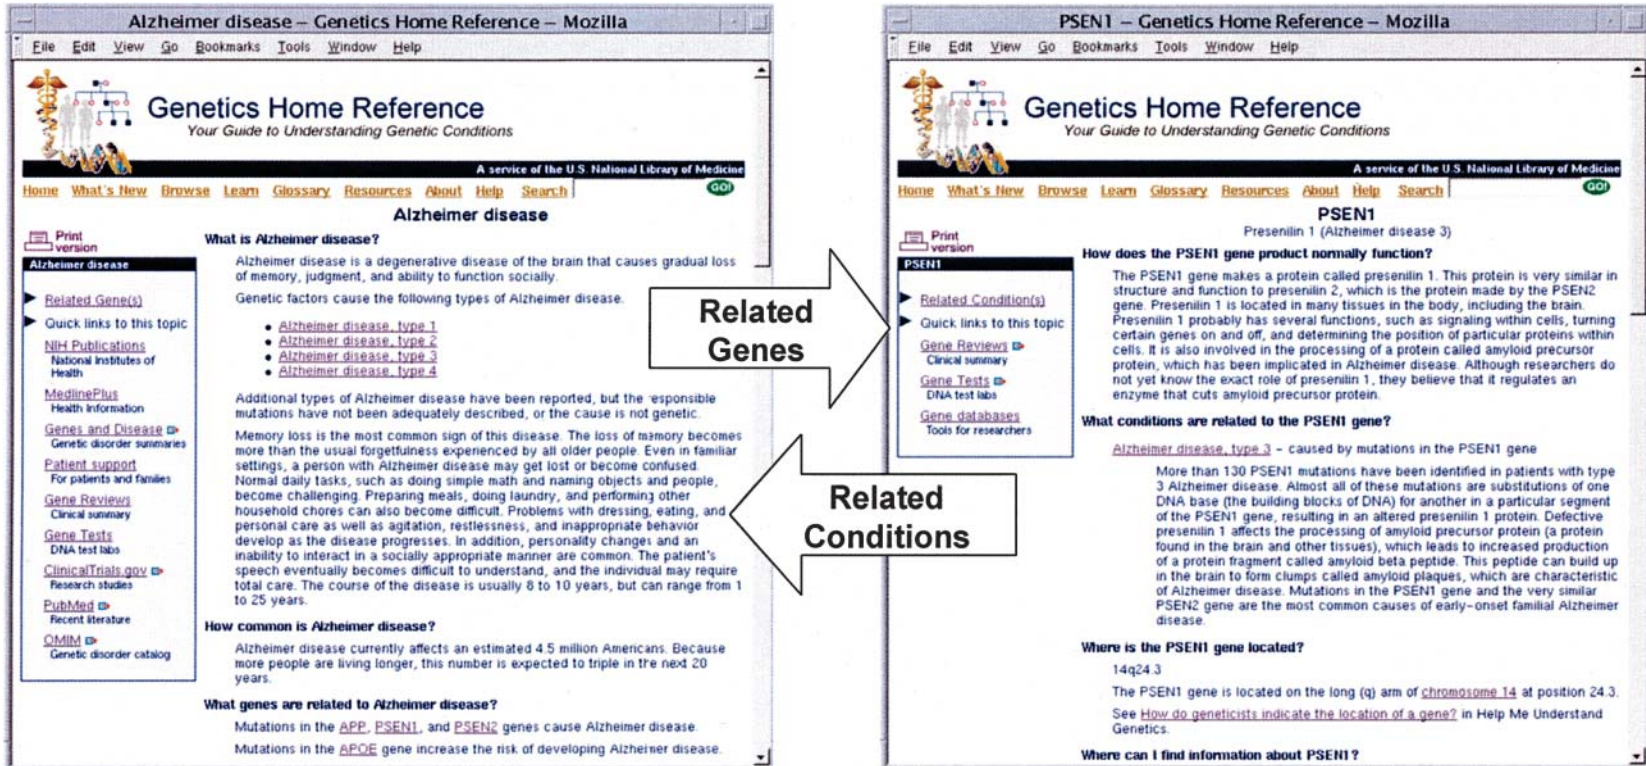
Alzheimer disease – Genetics Home Reference – Mozilla

File Edit View Go Bookmarks Tools Window Help

Genetics Home Reference
Your Guide to Understanding Genetic Conditions

A service of the U.S. National Library of Medicine

Home What's New Browse Learn Glossary Resources About Help Search GO!

Alzheimer disease

Print version

Alzheimer disease

Related Gene(s)

Quick links to this topic

NIH Publications
National Institutes of Health

MedlinePlus
Health Information

Genes and Disease
Genetic disorder summaries

Patient support
For patients and families

Gene Reviews
Clinical summary

Gene Tests
DNA test labs

ClinicalTrials.gov
Research studies

PubMed
Recent literature

OMIM
Genetic disorder catalog

What is Alzheimer disease?

Alzheimer disease is a degenerative disease of the brain that causes gradual loss of memory, judgment, and ability to function socially.

Genetic factors cause the following types of Alzheimer disease.

• Alzheimer disease, type 1
• Alzheimer disease, type 2
• Alzheimer disease, type 3
• Alzheimer disease, type 4

Additional types of Alzheimer disease have been reported, but the responsible mutations have not been adequately described, or the cause is not genetic.

Memory loss is the most common sign of this disease. The loss of memory becomes more than the usual forgetfulness experienced by all older people. Even in familiar settings, a person with Alzheimer disease may get lost or become confused. Normal daily tasks, such as doing simple math and naming objects and people, become challenging. Preparing meals, doing laundry, and performing other household chores can also become difficult. Problems with dressing, eating, and personal care as well as agitation, restlessness, and inappropriate behavior develop as the disease progresses. In addition, personality changes and an inability to interact in a socially appropriate manner are common. The patient's speech eventually becomes difficult to understand, and the individual may require total care. The course of the disease is usually 8 to 10 years, but can range from 1 to 25 years.

How common is Alzheimer disease?

Alzheimer disease currently affects an estimated 4.5 million Americans. Because more people are living longer, this number is expected to triple in the next 20 years.

What genes are related to Alzheimer disease?

Mutations in the APP, PSEN1, and PSEN2 genes cause Alzheimer disease.

Mutations in the APOE gene increase the risk of developing Alzheimer disease.

Related Genes

Related Conditions

PSEN1 – Genetics Home Reference – Mozilla

File Edit View Go Bookmarks Tools Window Help

Genetics Home Reference
Your Guide to Understanding Genetic Conditions

A service of the U.S. National Library of Medicine

Home What's New Browse Learn Glossary Resources About Help Search GO!

PSEN1
Presenilin 1 (Alzheimer disease 3)

Print version

PSEN1

Related Condition(s)

Quick links to this topic

Gene Reviews
Clinical summary

Gene Tests
DNA test labs

Gene databases
Tools for researchers

How does the PSEN1 gene product normally function?

The PSEN1 gene makes a protein called presenilin 1. This protein is very similar in structure and function to presenilin 2, which is the protein made by the PSEN2 gene. Presenilin 1 is located in many tissues in the body, including the brain. Presenilin 1 probably has several functions, such as signaling within cells, turning certain genes on and off, and determining the position of particular proteins within cells. It is also involved in the processing of a protein called amyloid precursor protein, which has been implicated in Alzheimer disease. Although researchers do not yet know the exact role of presenilin 1, they believe that it regulates an enzyme that cuts amyloid precursor protein.

What conditions are related to the PSEN1 gene?

Alzheimer disease, type 3 – caused by mutations in the PSEN1 gene

More than 130 PSEN1 mutations have been identified in patients with type 3 Alzheimer disease. Almost all of these mutations are substitutions of one DNA base (the building blocks of DNA) for another in a particular segment of the PSEN1 gene, resulting in an altered presenilin 1 protein. Defective presenilin 1 affects the processing of amyloid precursor protein (a protein found in the brain and other tissues), which leads to increased production of a protein fragment called amyloid beta peptide. This peptide can build up in the brain to form clumps called amyloid plaques, which are characteristic of Alzheimer disease. Mutations in the PSEN1 gene and the very similar PSEN2 gene are the most common causes of early-onset familial Alzheimer disease.

Where is the PSEN1 gene located?

14q24.3

The PSEN1 gene is located on the long (q) arm of chromosome 14 at position 24.3.

See How do geneticists indicate the location of a gene? in Help Me Understand Genetics.

Where can I find information about PSEN1?